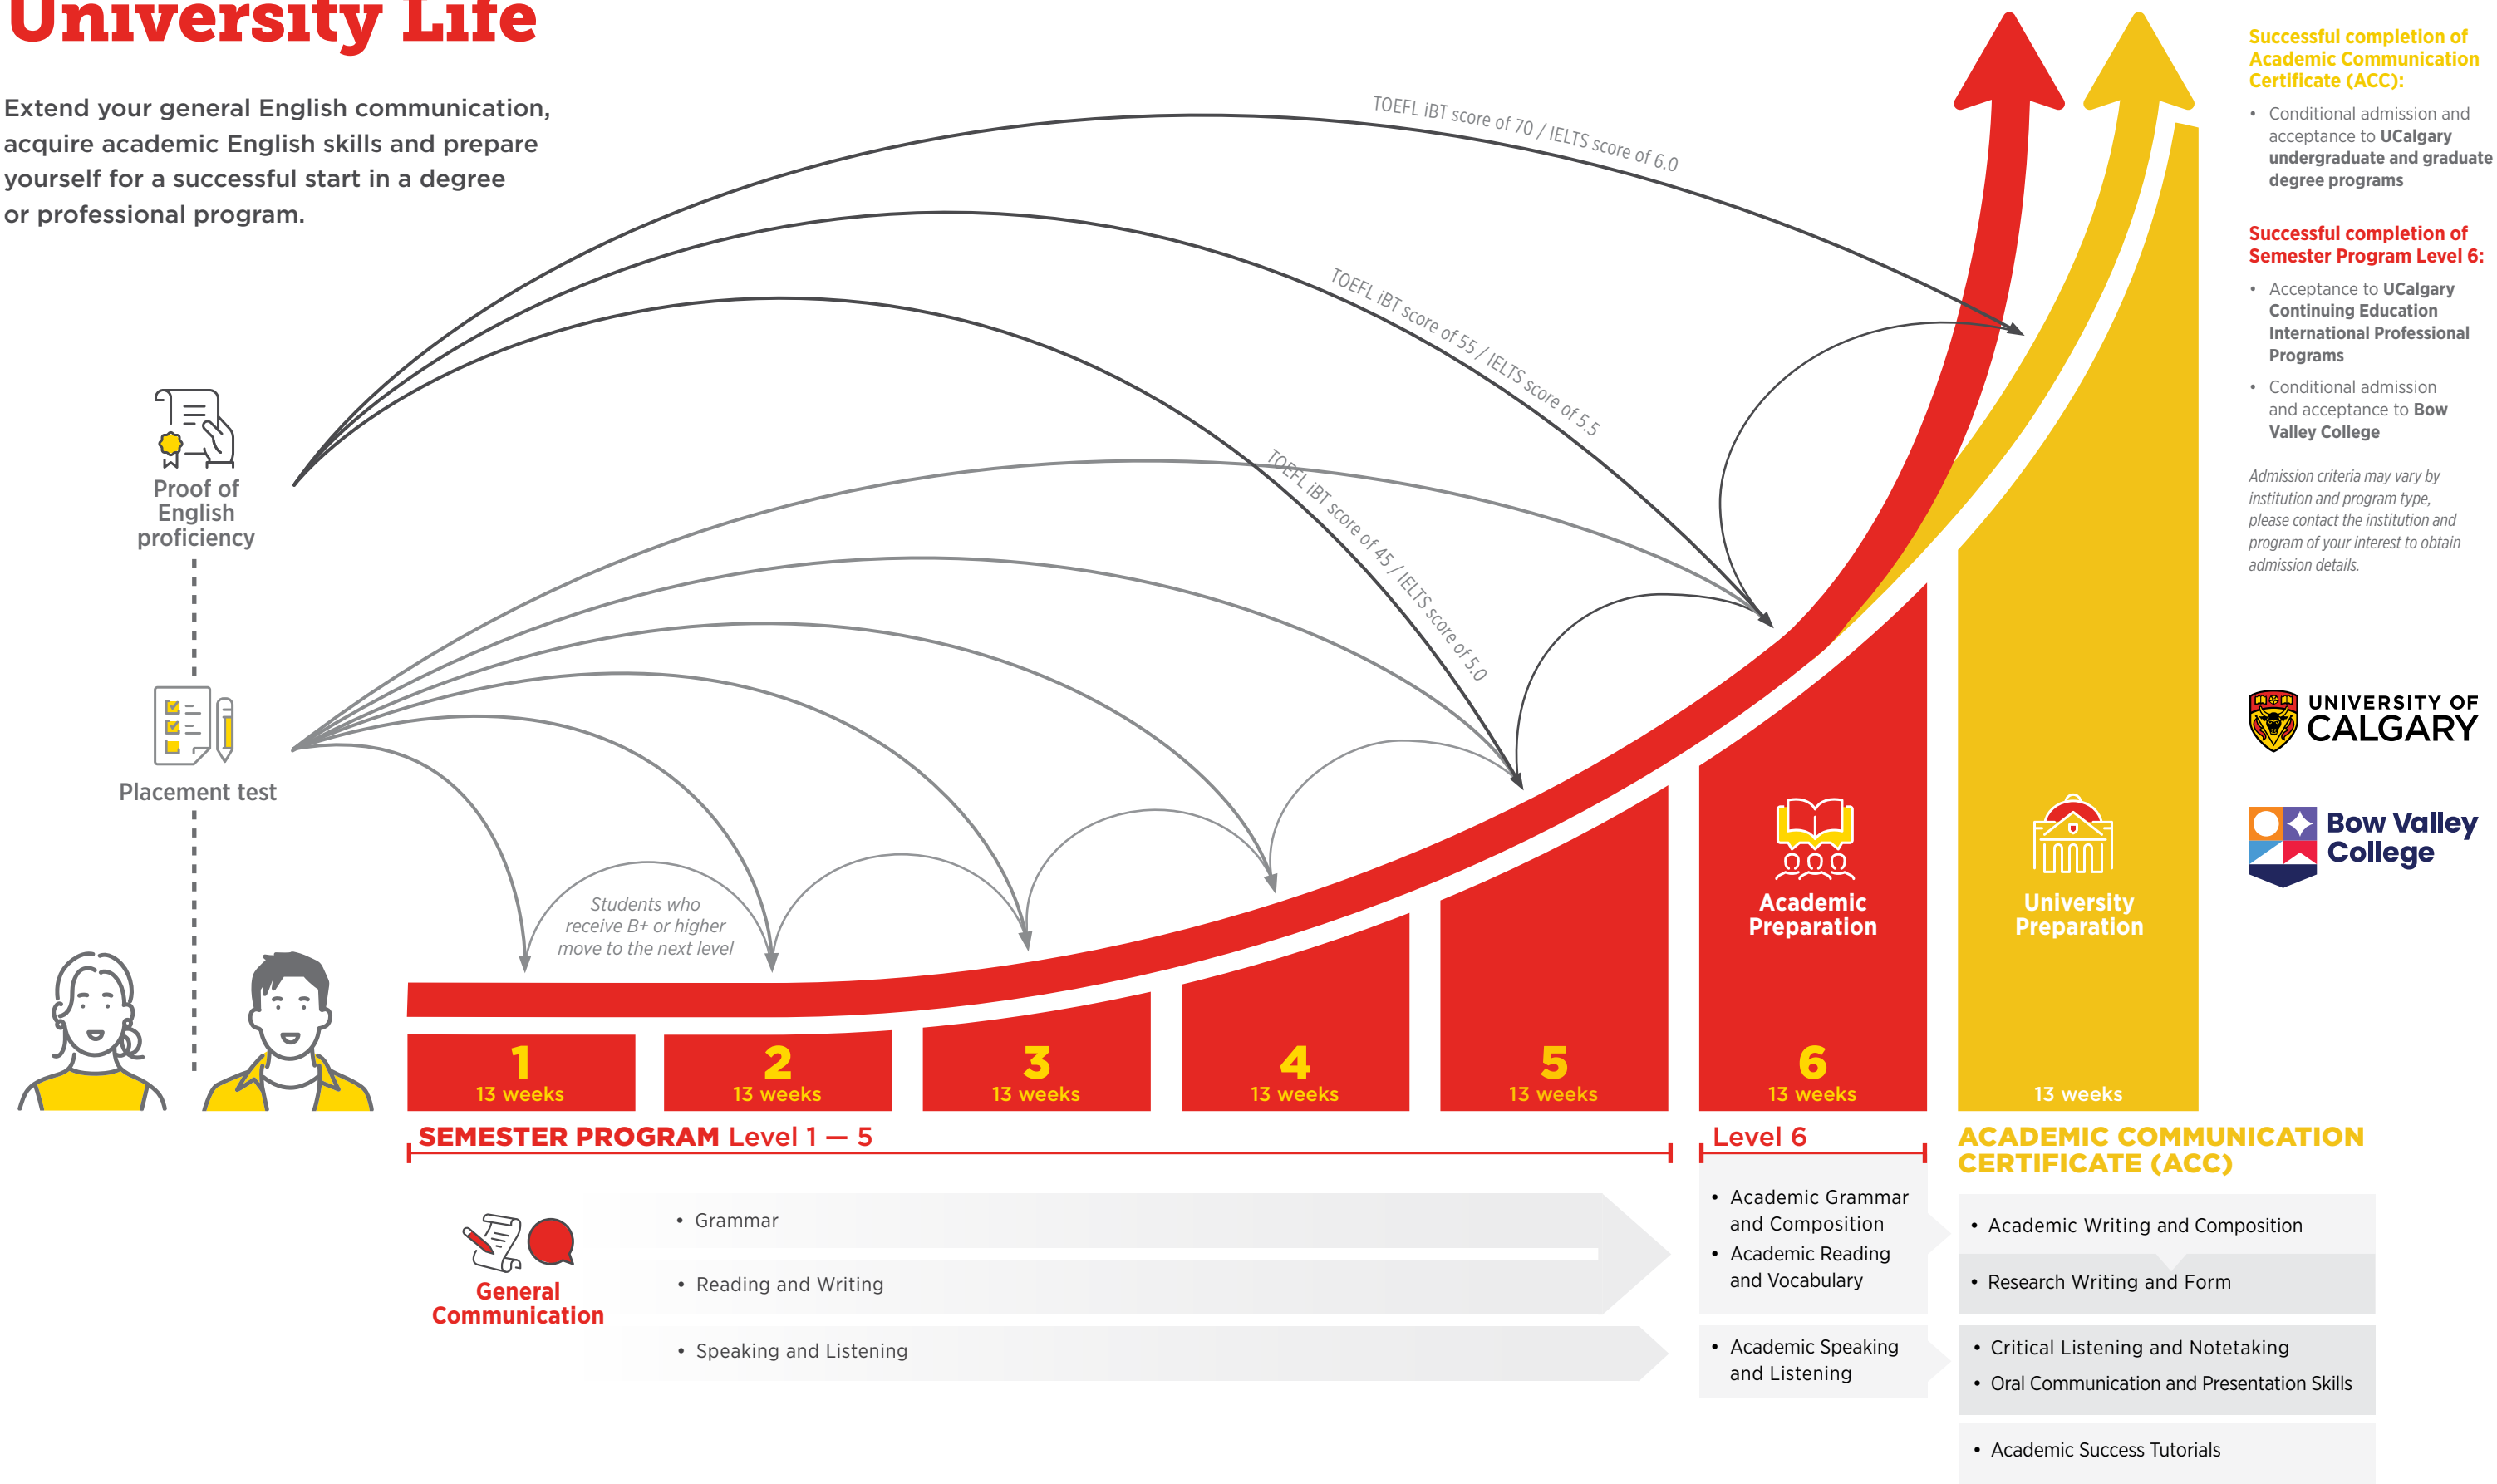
University Life

Extend your general English communication, acquire academic English skills and prepare yourself for a successful start in a degree or professional program.

TOEFL iBT score of 70 / IELTS score of 6.0

TOEFL iBT score of 55 / IELTS score of 5.5

TOEFL iBT score of 45 / IELTS score of 5.0

Proof of English proficiency

Placement test

Students who receive B+ or higher move to the next level

Successful completion of Academic Communication Certificate (ACC):

• Conditional admission and acceptance to UCalgary undergraduate and graduate degree programs

Successful completion of Semester Program Level 6:

• Acceptance to UCalgary Continuing Education International Professional Programs
• Conditional admission and acceptance to Bow Valley College

Admission criteria may vary by institution and program type, please contact the institution and program of your interest to obtain admission details.

UNIVERSITY OF CALGARY

Bow Valley College

Academic Preparation

University Preparation

1 13 weeks
2 13 weeks
3 13 weeks
4 13 weeks
5 13 weeks
6 13 weeks
13 weeks

SEMESTER PROGRAM Level 1 — 5

Level 6

ACADEMIC COMMUNICATION CERTIFICATE (ACC)

General Communication

• Grammar
• Reading and Writing
• Speaking and Listening

• Academic Grammar and Composition
• Academic Reading and Vocabulary

• Academic Speaking and Listening

• Academic Writing and Composition
• Research Writing and Form

• Critical Listening and Notetaking
• Oral Communication and Presentation Skills

• Academic Success Tutorials